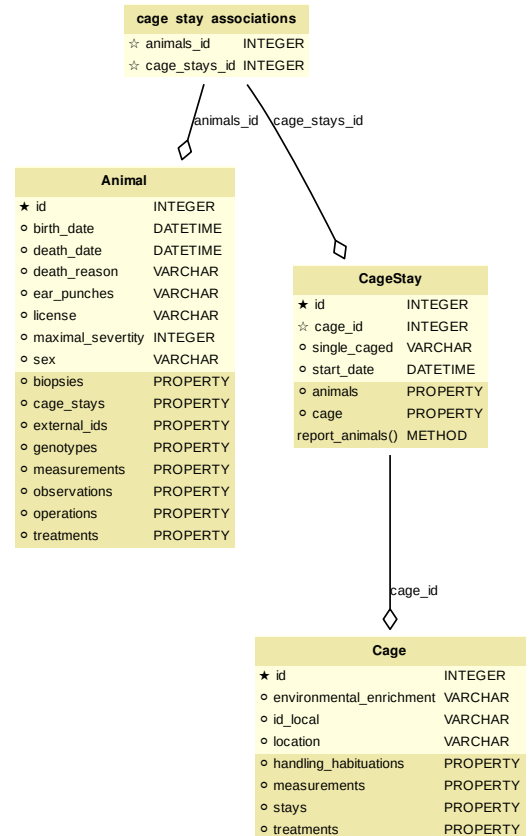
cage_stay_associations

| | |
|---|---|
| ☆ animals_id | INTEGER |
| ☆ cage_stays_id | INTEGER |

animals_id

cage_stays_id

Animal

| | |
|---|---|
| ★ id | INTEGER |
| ∘ birth_date | DATETIME |
| ∘ death_date | DATETIME |
| ∘ death_reason | VARCHAR |
| ∘ ear_punches | VARCHAR |
| ∘ license | VARCHAR |
| ∘ maximal_severtity | INTEGER |
| ∘ sex | VARCHAR |
| ∘ biopsies | PROPERTY |
| ∘ cage_stays | PROPERTY |
| ∘ external_ids | PROPERTY |
| ∘ genotypes | PROPERTY |
| ∘ measurements | PROPERTY |
| ∘ observations | PROPERTY |
| ∘ operations | PROPERTY |
| ∘ treatments | PROPERTY |

CageStay

| | |
|---|---|
| ★ id | INTEGER |
| ☆ cage_id | INTEGER |
| ∘ single_caged | VARCHAR |
| ∘ start_date | DATETIME |
| ∘ animals | PROPERTY |
| ∘ cage | PROPERTY |
| report_animals() | METHOD |

cage_id

Cage

| | |
|---|---|
| ★ id | INTEGER |
| ∘ environmental_enrichment | VARCHAR |
| ∘ id_local | VARCHAR |
| ∘ location | VARCHAR |
| ∘ handling_habituations | PROPERTY |
| ∘ measurements | PROPERTY |
| ∘ stays | PROPERTY |
| ∘ treatments | PROPERTY |